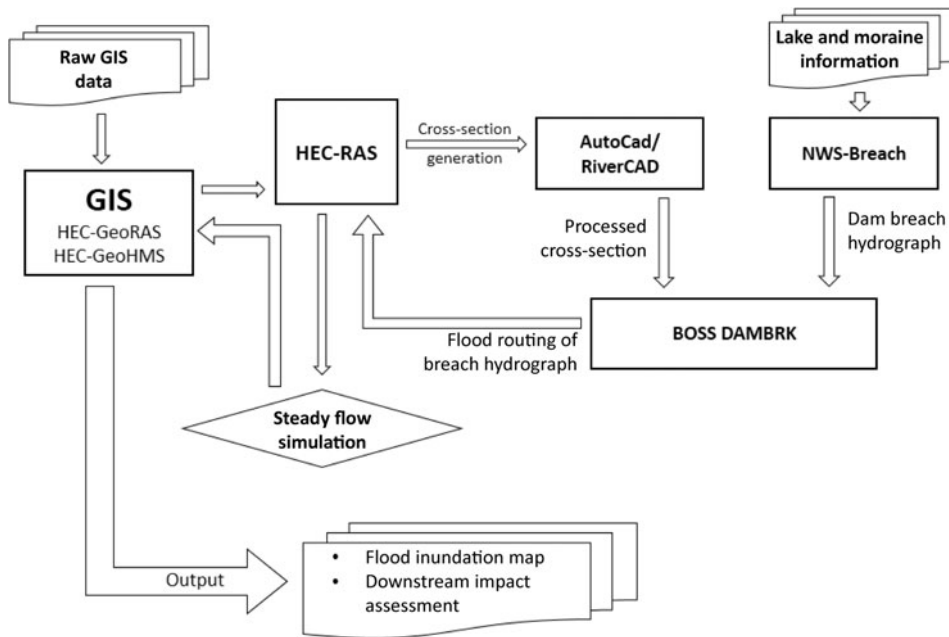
Raw GIS data

Lake and moraine information

HEC-RAS

Cross-section generation

AutoCad/ RiverCAD

NWS-Breach

GIS
HEC-GeoRAS
HEC-GeoHMS

Processed cross-section

Dam breach hydrograph

BOSS DAMBRK

Flood routing of breach hydrograph

Steady flow simulation

Output

• Flood inundation map
• Downstream impact assessment